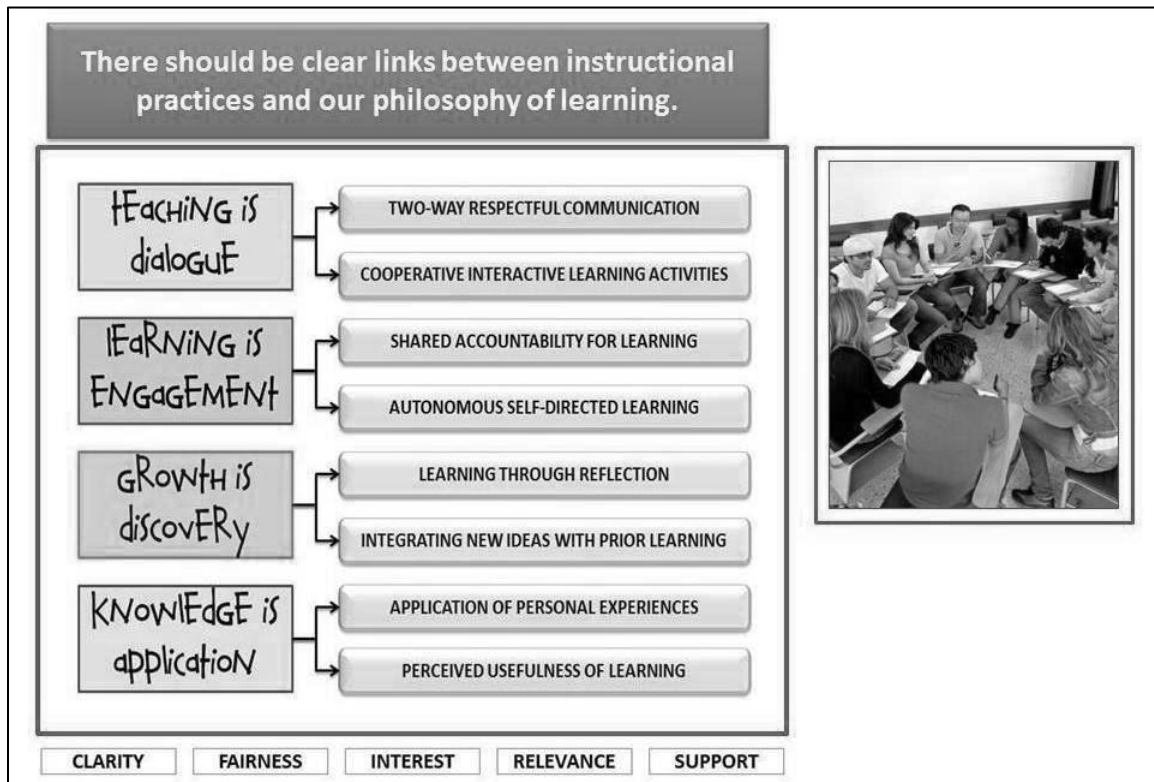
There should be clear links between instructional practices and our philosophy of learning.

tEacHiNG iS dialoguE

TWO-WAY RESPECTFUL COMMUNICATION

COOPERATIVE INTERACTIVE LEARNING ACTIVITIES

lEaRNiNG iS ENGaGEMENt

SHARED ACCOUNTABILITY FOR LEARNING

AUTONOMOUS SELF-DIRECTED LEARNING

GRowtH iS discovERy

LEARNING THROUGH REFLECTION

INTEGRATING NEW IDEAS WITH PRIOR LEARNING

KNowlEdGE iS applicatioN

APPLICATION OF PERSONAL EXPERIENCES

PERCEIVED USEFULNESS OF LEARNING

CLARITY | FAIRNESS | INTEREST | RELEVANCE | SUPPORT